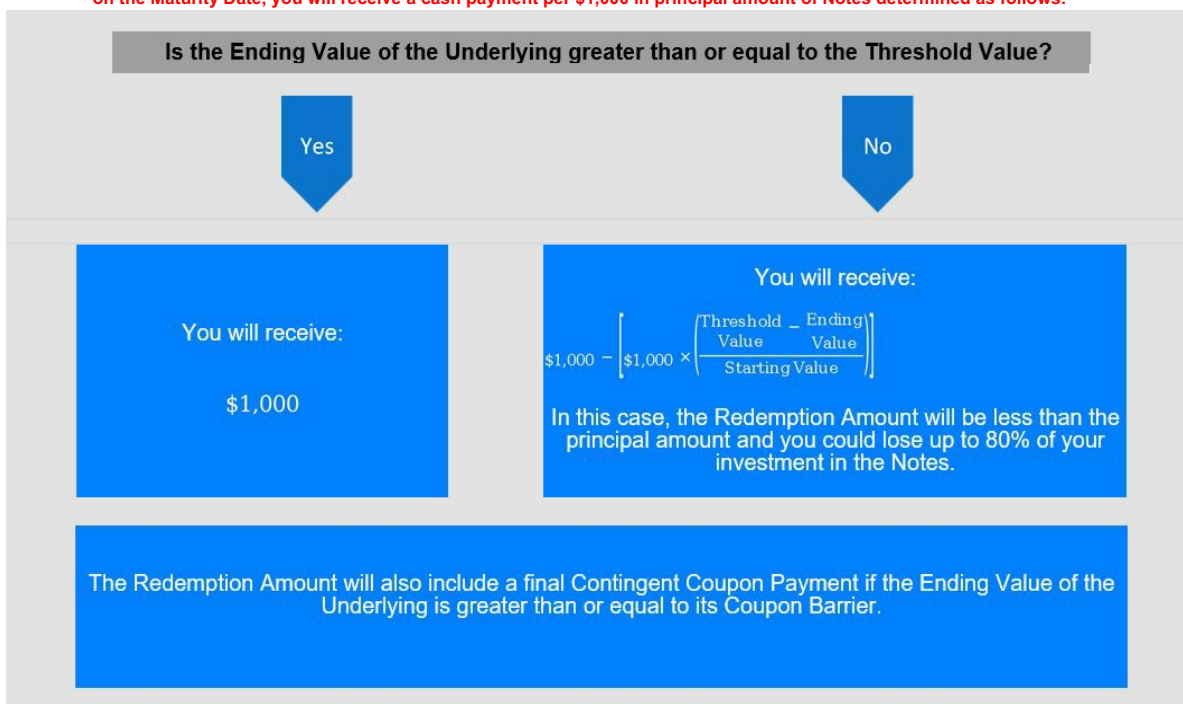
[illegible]

Is the Ending Value of the Underlying greater than or equal to the Threshold Value?

Yes

No

You will receive:

\$1,000

You will receive:

$\$1,000 - \left[\$1,000 \times \left(\frac{\text{Threshold Value} - \text{Ending Value}}{\text{Starting Value}}\right)\right]$

In this case, the Redemption Amount will be less than the principal amount and you could lose up to 80% of your investment in the Notes.

The Redemption Amount will also include a final Contingent Coupon Payment if the Ending Value of the Underlying is greater than or equal to its Coupon Barrier.